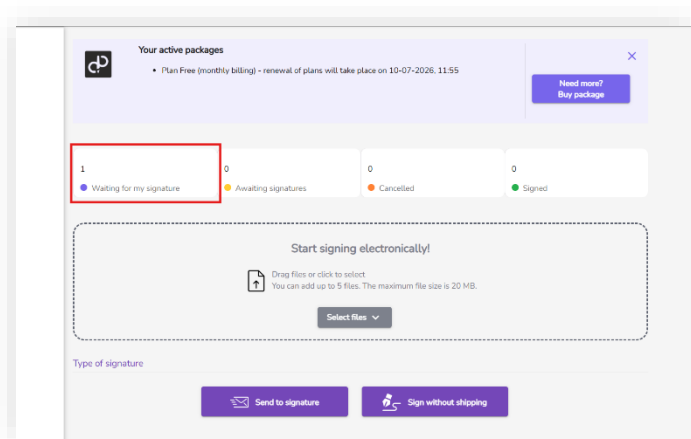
Your active packages

• Plan Free (monthly billing) - renewal of plans will take place on 10-07-2026, 11:55

Need more?
Buy package

1
Waiting for my signature

0
Awaiting signatures

0
Cancelled

0
Signed

Start signing electronically!

Drag files or click to select
You can add up to 5 files. The maximum file size is 20 MB.

Select files

Type of signature

Send to signature

Sign without shipping